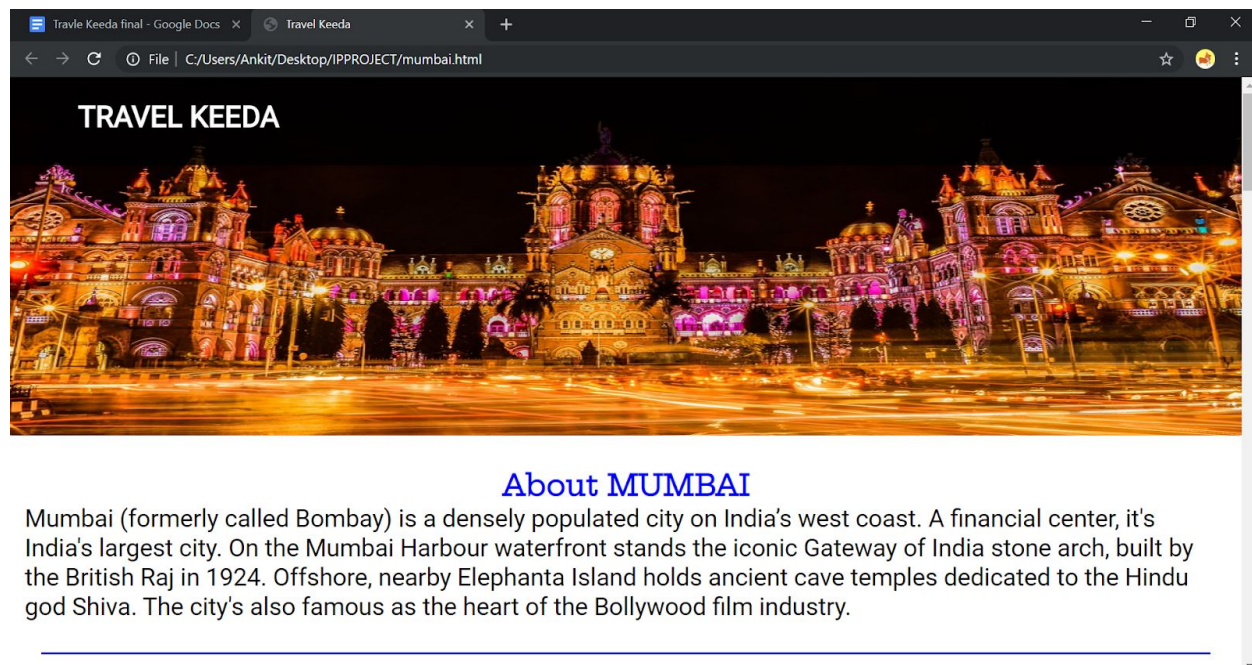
Travle Keeda final - Google Docs ×
Travel Keeda ×
+

File | C:/Users/Ankit/Desktop/IPPROJECT/mumbai.html

TRAVEL KEEDA

About MUMBAI

Mumbai (formerly called Bombay) is a densely populated city on India’s west coast. A financial center, it's India's largest city. On the Mumbai Harbour waterfront stands the iconic Gateway of India stone arch, built by the British Raj in 1924. Offshore, nearby Elephanta Island holds ancient cave temples dedicated to the Hindu god Shiva. The city's also famous as the heart of the Bollywood film industry.